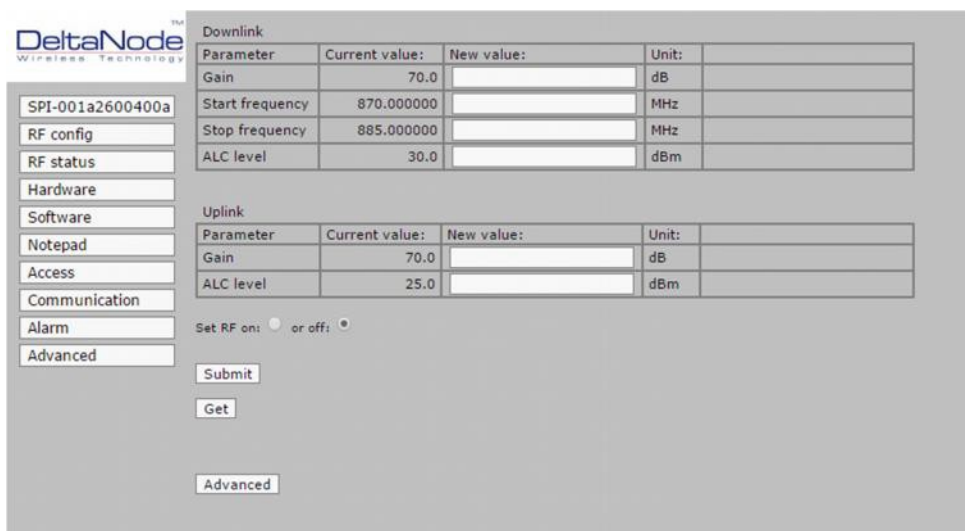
DeltaNode™
Wireless Technology

SPI-001a2600400a
RF config
RF status
Hardware
Software
Notepad
Access
Communication
Alarm
Advanced

Downlink

| Parameter | Current value: | New value: | Unit: | |
|---|---|---|---|---|
| Gain | 70.0 | | dB | |
| Start frequency | 870.000000 | | MHz | |
| Stop frequency | 885.000000 | | MHz | |
| ALC level | 30.0 | | dBm | |

Uplink

| Parameter | Current value: | New value: | Unit: | |
|---|---|---|---|---|
| Gain | 70.0 | | dB | |
| ALC level | 25.0 | | dBm | |

Set RF on: or off:

Submit

Get

Advanced